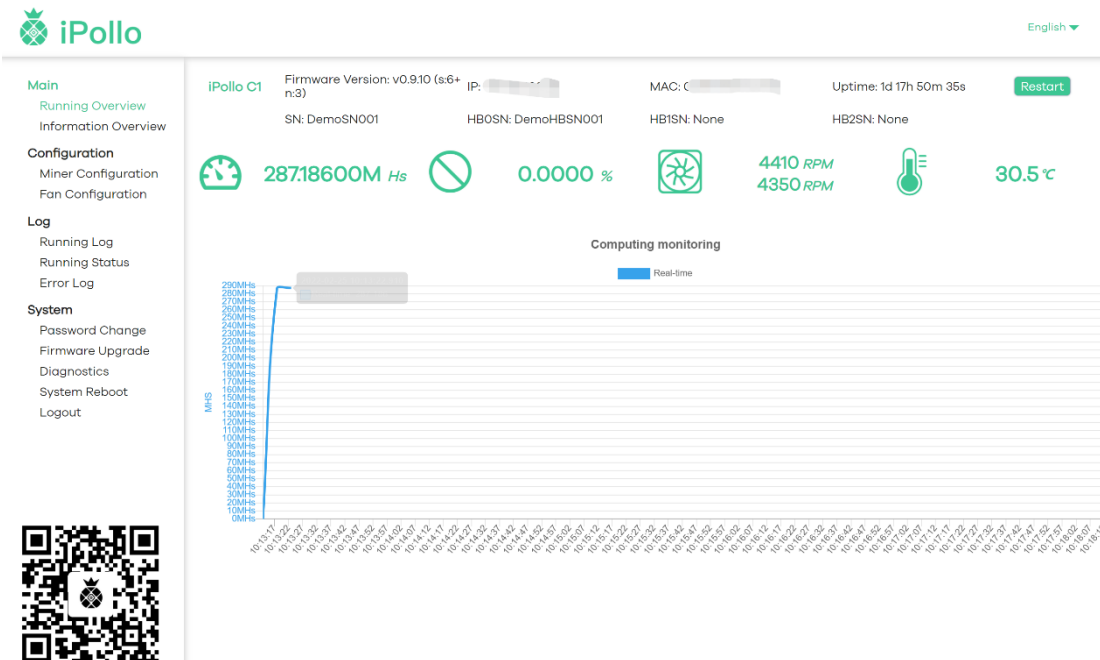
iPollo

English

Main
Running Overview
Information Overview
Configuration
Miner Configuration
Fan Configuration
Log
Running Log
Running Status
Error Log
System
Password Change
Firmware Upgrade
Diagnostics
System Reboot
Logout

iPollo C1

Firmware Version: v0.9.10 (s:6+n:3)

IP: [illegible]

MAC: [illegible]

Uptime: 1d 17h 50m 35s

Restart

SN: DemoSN001

HB0SN: DemoHBSN001

HB1SN: None

HB2SN: None

287.18600M Hs

0.0000 %

4410 RPM
4350 RPM

30.5 ℃

Computing monitoring

Real-time

MHS

290MHs
280MHs
270MHs
260MHs
250MHs
240MHs
230MHs
220MHs
210MHs
200MHs
190MHs
180MHs
170MHs
160MHs
150MHs
140MHs
130MHs
120MHs
110MHs
100MHs
90MHs
80MHs
70MHs
60MHs
50MHs
40MHs
30MHs
20MHs
10MHs
0MHs

10:13:17 10:13:22 10:13:27 10:13:32 10:13:37 10:13:42 10:13:47 10:13:52 10:13:57 10:14:02 10:14:07 10:14:12 10:14:17 10:14:22 10:14:27 10:14:32 10:14:37 10:14:42 10:14:47 10:14:52 10:14:57 10:15:02 10:15:07 10:15:12 10:15:17 10:15:22 10:15:27 10:15:32 10:15:37 10:15:42 10:15:47 10:15:52 10:15:57 10:16:02 10:16:07 10:16:12 10:16:17 10:16:22 10:16:27 10:16:32 10:16:37 10:16:42 10:16:47 10:16:52 10:16:57 10:17:02 10:17:07 10:17:12 10:17:17 10:17:22 10:17:27 10:17:32 10:17:37 10:17:42 10:17:47 10:17:52 10:17:57 10:18:02 10:18:07 10:18:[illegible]